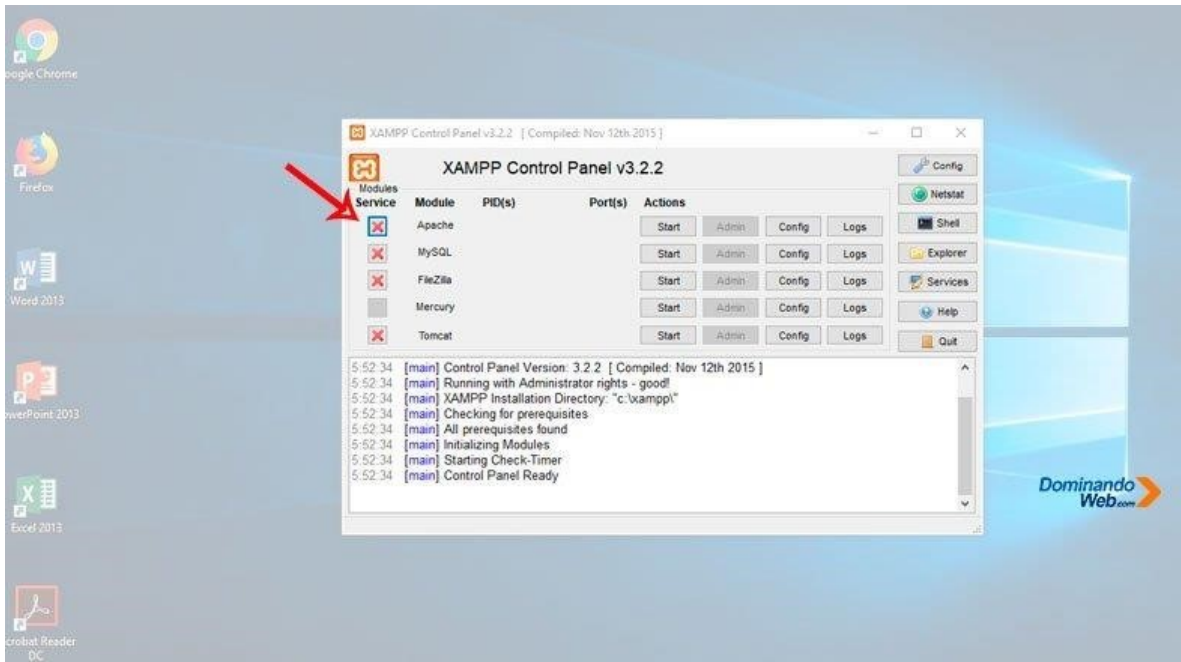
oogle Chrome

Firefox

Word 2013

werPoint 2013

Excel 2013

crobat Reader DC

XAMPP Control Panel v3.2.2 [ Compiled: Nov 12th 2015 ]

XAMPP Control Panel v3.2.2

Modules

| Service | Module | PID(s) | Port(s) | Actions | | | |
|---|---|---|---|---|---|---|---|
| ✕ | Apache | | | Start | Admin | Config | Logs |
| ✕ | MySQL | | | Start | Admin | Config | Logs |
| ✕ | FileZilla | | | Start | Admin | Config | Logs |
| | Mercury | | | Start | Admin | Config | Logs |
| ✕ | Tomcat | | | Start | Admin | Config | Logs |

Config
Netstat
Shell
Explorer
Services
Help
Quit

5:52:34 [main] Control Panel Version: 3.2.2 [ Compiled: Nov 12th 2015 ]
5:52:34 [main] Running with Administrator rights - good!
5:52:34 [main] XAMPP Installation Directory: "c:\xampp\"
5:52:34 [main] Checking for prerequisites
5:52:34 [main] All prerequisites found
5:52:34 [main] Initializing Modules
5:52:34 [main] Starting Check-Timer
5:52:34 [main] Control Panel Ready

Dominando Web.com